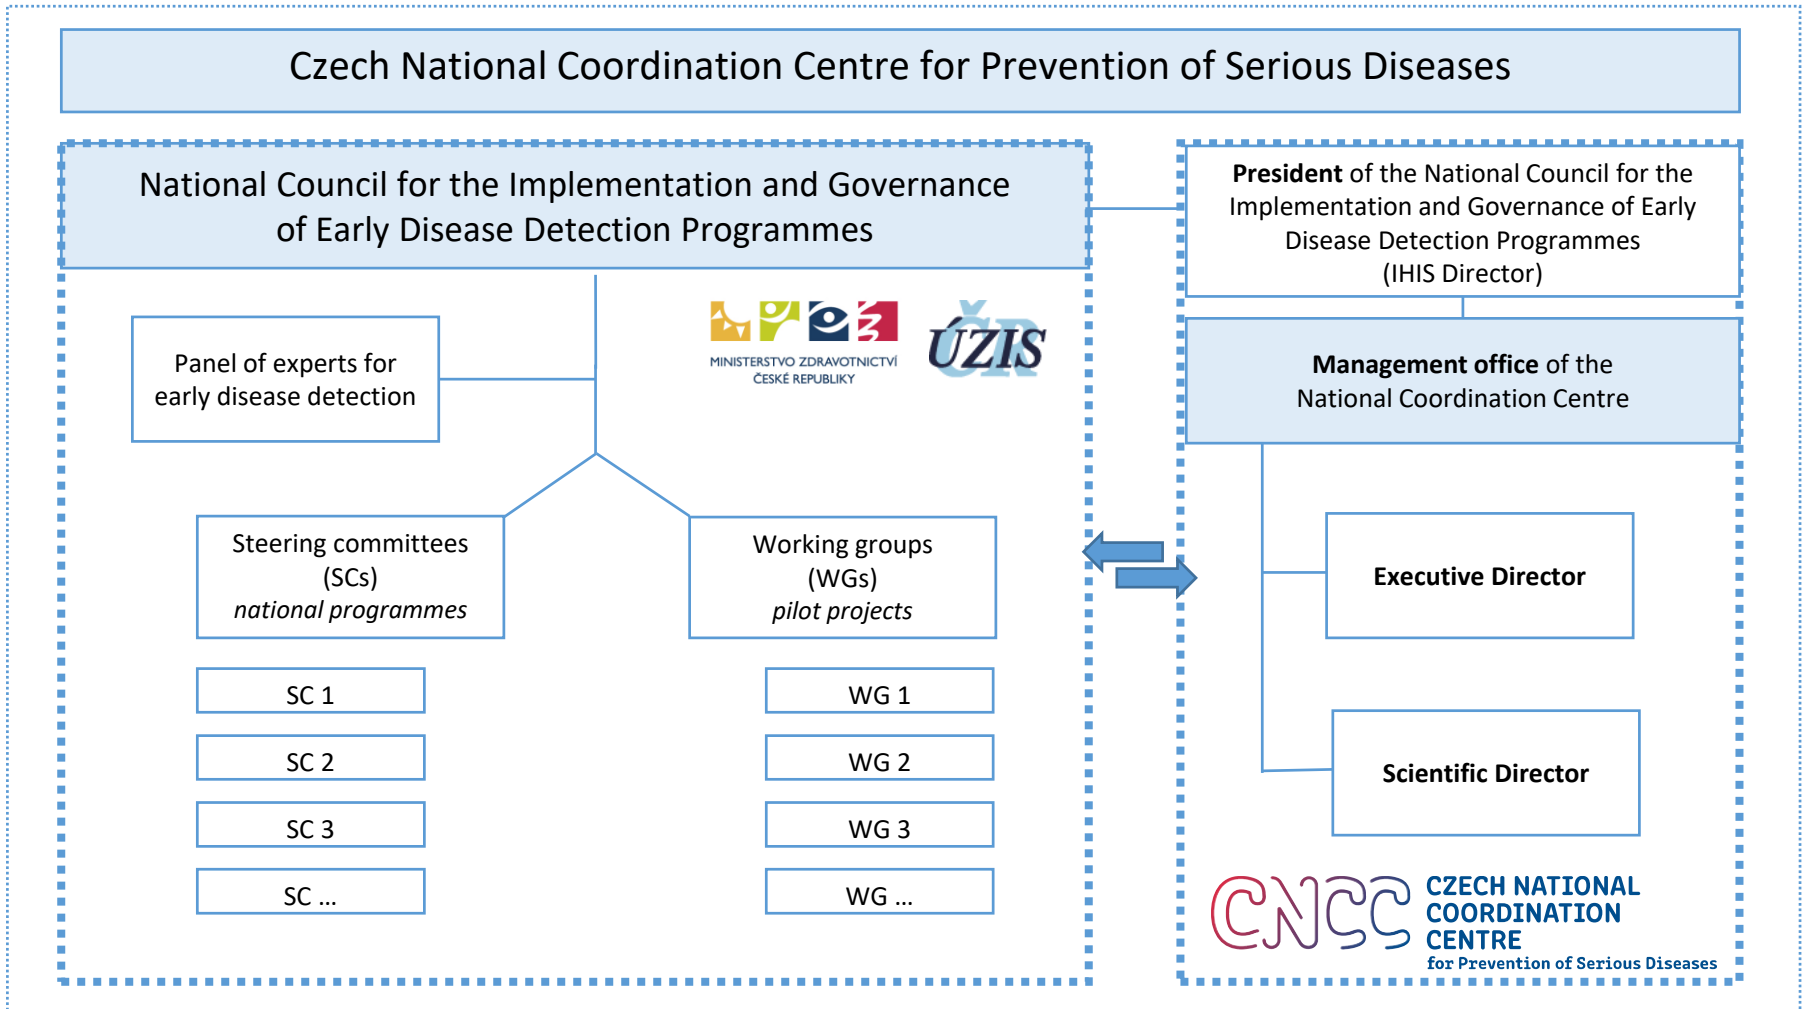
Czech National Coordination Centre for Prevention of Serious Diseases

National Council for the Implementation and Governance of Early Disease Detection Programmes

Panel of experts for early disease detection

MINISTERSTVO ZDRAVOTNICTVÍ ČESKÉ REPUBLIKY

ÚZIS

Steering committees (SCs) *national programmes*

Working groups (WGs) *pilot projects*

SC 1

SC 2

SC 3

SC ...

WG 1

WG 2

WG 3

WG ...

**President** of the National Council for the Implementation and Governance of Early Disease Detection Programmes (IHIS Director)

**Management office** of the National Coordination Centre

**Executive Director**

**Scientific Director**

CNCC CZECH NATIONAL COORDINATION CENTRE for Prevention of Serious Diseases